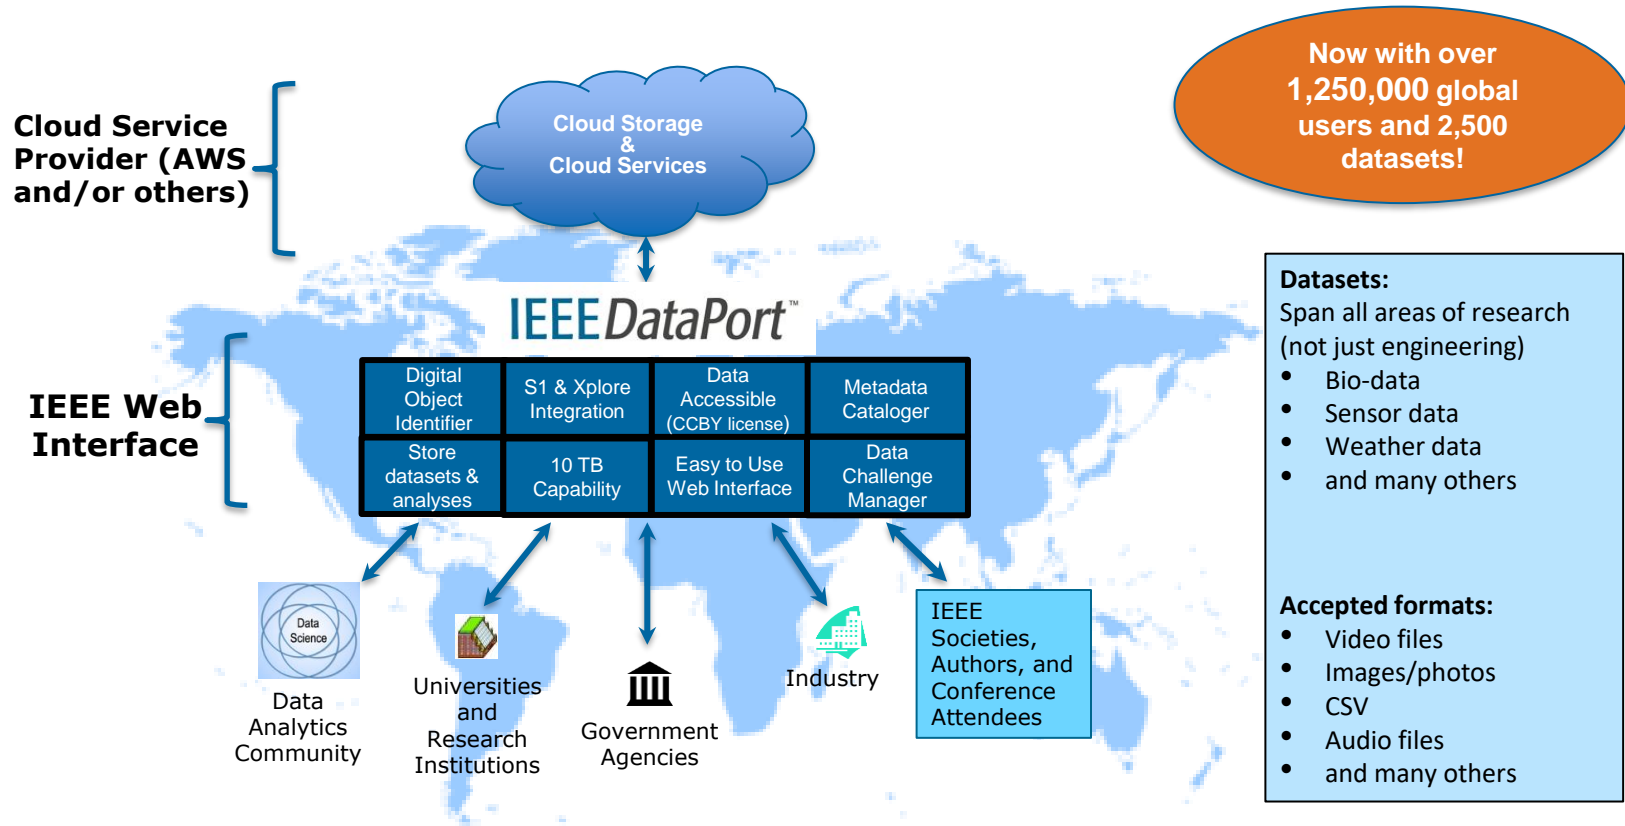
Cloud Service Provider (AWS and/or others)

Cloud Storage & Cloud Services

Now with over 1,250,000 global users and 2,500 datasets!

IEEE DataPort™

IEEE Web Interface

| Digital Object Identifier | S1 & Xplore Integration | Data Accessible (CCBY license) | Metadata Cataloger |
|---|---|---|---|
| Store datasets & analyses | 10 TB Capability | Easy to Use Web Interface | Data Challenge Manager |

Datasets:
Span all areas of research (not just engineering)
• Bio-data
• Sensor data
• Weather data
• and many others

Data Science

Data Analytics Community

Universities and Research Institutions

Government Agencies

Industry

IEEE Societies, Authors, and Conference Attendees

Accepted formats:
• Video files
• Images/photos
• CSV
• Audio files
• and many others